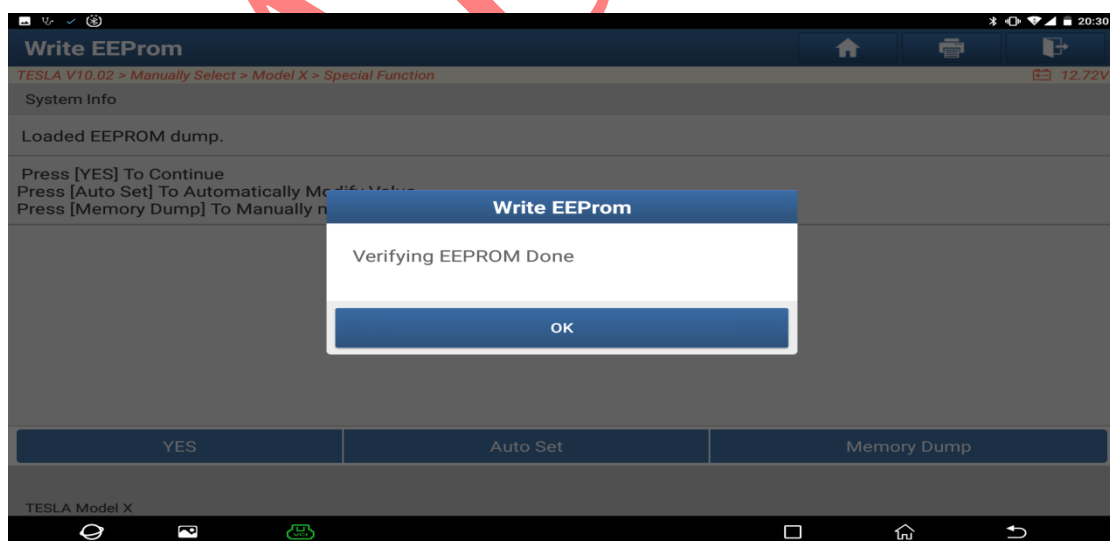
20:30

Write EEProm

TESLA V10.02 > Manually Select > Model X > Special Function

12.72V

System Info

Loaded EEPROM dump.

Press [YES] To Continue
Press [Auto Set] To Automatically Mo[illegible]
Press [Memory Dump] To Manually m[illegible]

Write EEProm

Verifying EEPROM Done

OK

YES

Auto Set

Memory Dump

TESLA Model X

VCI